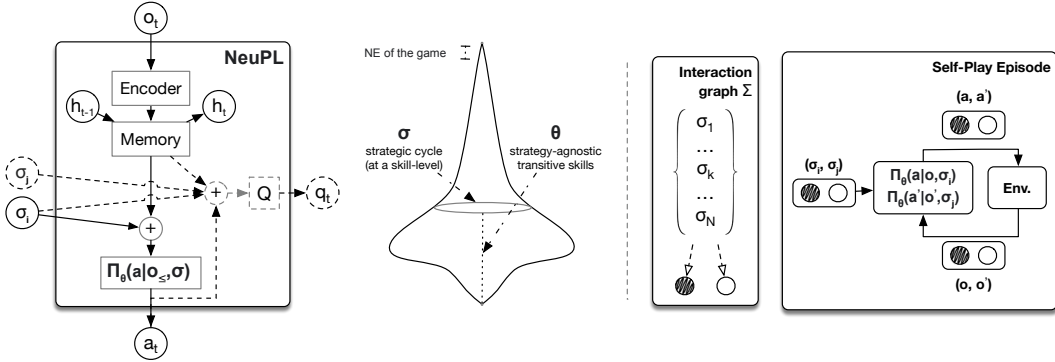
$o_t$

NeuPL

Encoder

$h_{t-1}$

$h_t$

Memory

$\sigma_j$

$\sigma_i$

+

+

Q

$q_t$

$\Pi_\theta(a|o_{\leq},\sigma)$

$a_t$

NE of the game

σ
strategic cycle (at a skill-level)

θ
strategy-agnostic transitive skills

Interaction graph Σ

$\sigma_1$
…
$\sigma_k$
…
$\sigma_N$

Self-Play Episode

(a, a')

$(\sigma_i, \sigma_j)$

$\Pi_\theta(a|o,\sigma_i)$
$\Pi_\theta(a'|o',\sigma_j)$

Env.

(o, o')